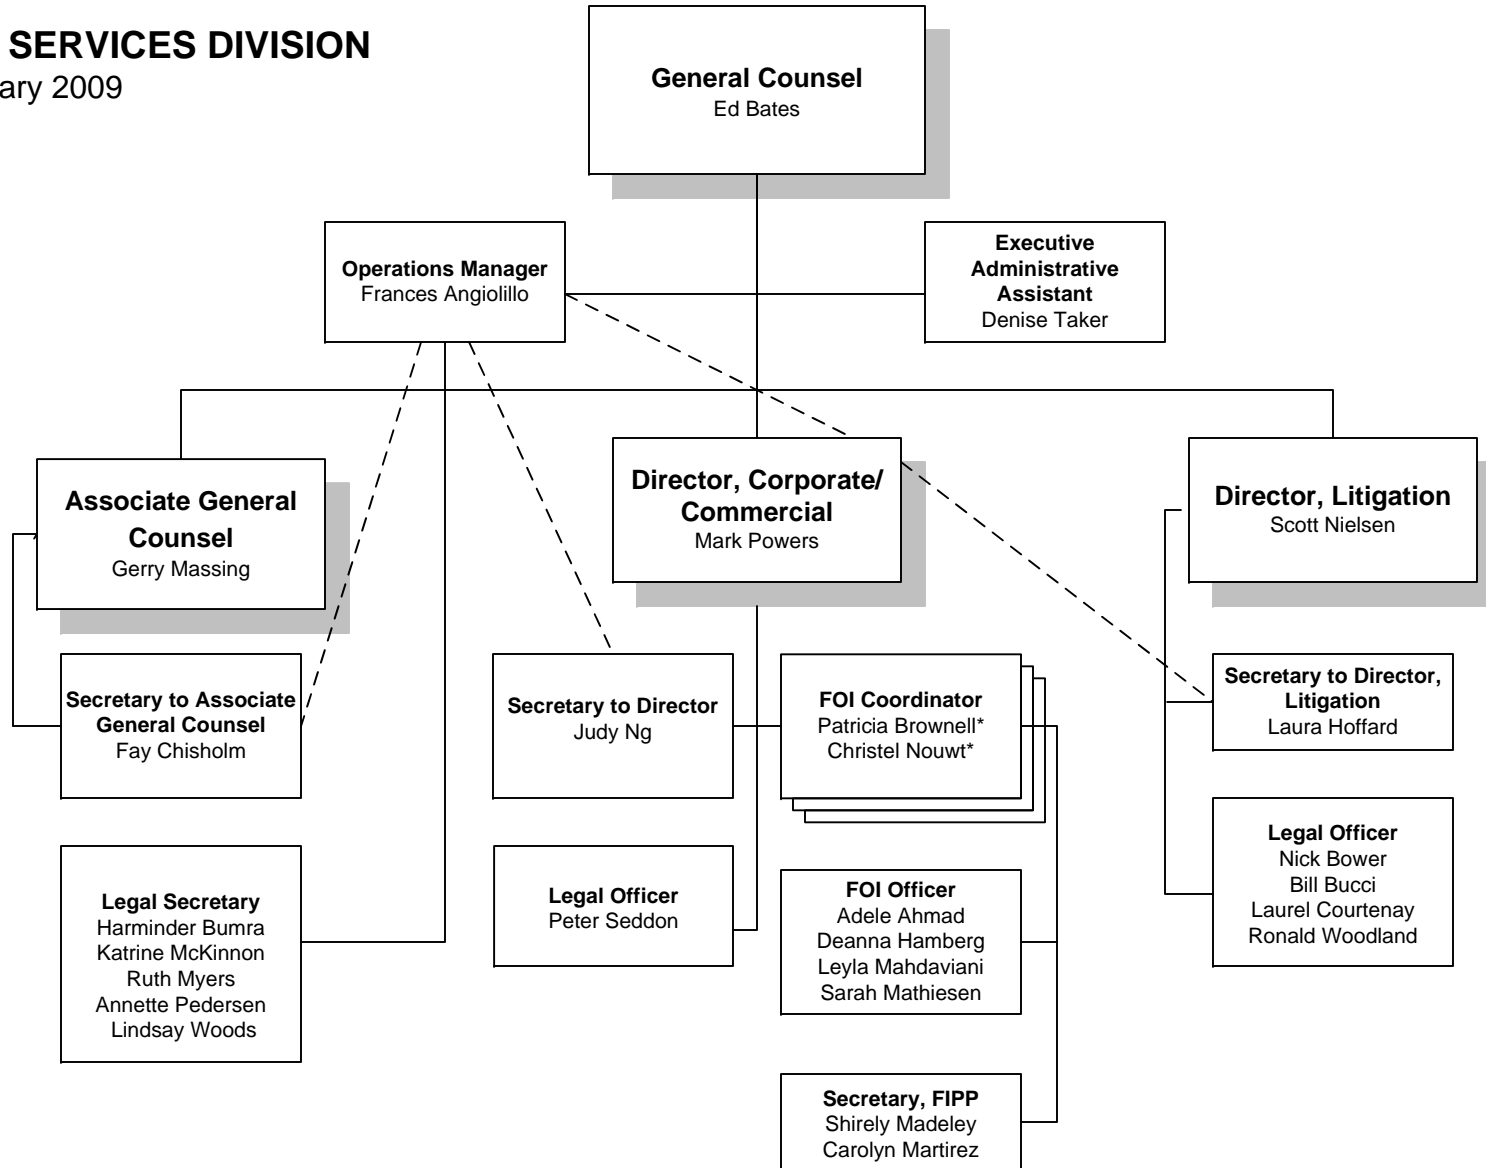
SERVICES DIVISION
ary 2009

General Counsel
Ed Bates

Operations Manager
Frances Angiolillo

Executive Administrative Assistant
Denise Taker

Associate General Counsel
Gerry Massing

Director, Corporate/ Commercial
Mark Powers

Director, Litigation
Scott Nielsen

Secretary to Associate General Counsel
Fay Chisholm

Secretary to Director
Judy Ng

FOI Coordinator
Patricia Brownell*
Christel Nouwt*

Secretary to Director, Litigation
Laura Hoffard

Legal Secretary
Harminder Bumra
Katrine McKinnon
Ruth Myers
Annette Pedersen
Lindsay Woods

Legal Officer
Peter Seddon

FOI Officer
Adele Ahmad
Deanna Hamberg
Leyla Mahdaviani
Sarah Mathiesen

Legal Officer
Nick Bower
Bill Bucci
Laurel Courtenay
Ronald Woodland

Secretary, FIPP
Shirely Madeley
Carolyn Martirez